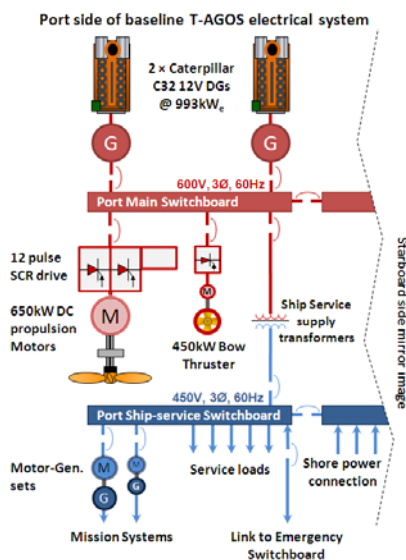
Port side of baseline T-AGOS electrical system

2 × Caterpillar C32 12V DGs @ 993kW$_e$

G

G

600V, 3Ø, 60Hz

Port Main Switchboard

12 pulse SCR drive

650kW DC propulsion Motors

M

M

450kW Bow Thruster

Ship Service supply transformers

Starboard side mirror image

450V, 3Ø, 60Hz

Port Ship-service Switchboard

Motor-Gen. sets

M

G

M

G

Service loads

Shore power connection

Mission Systems

Link to Emergency Switchboard